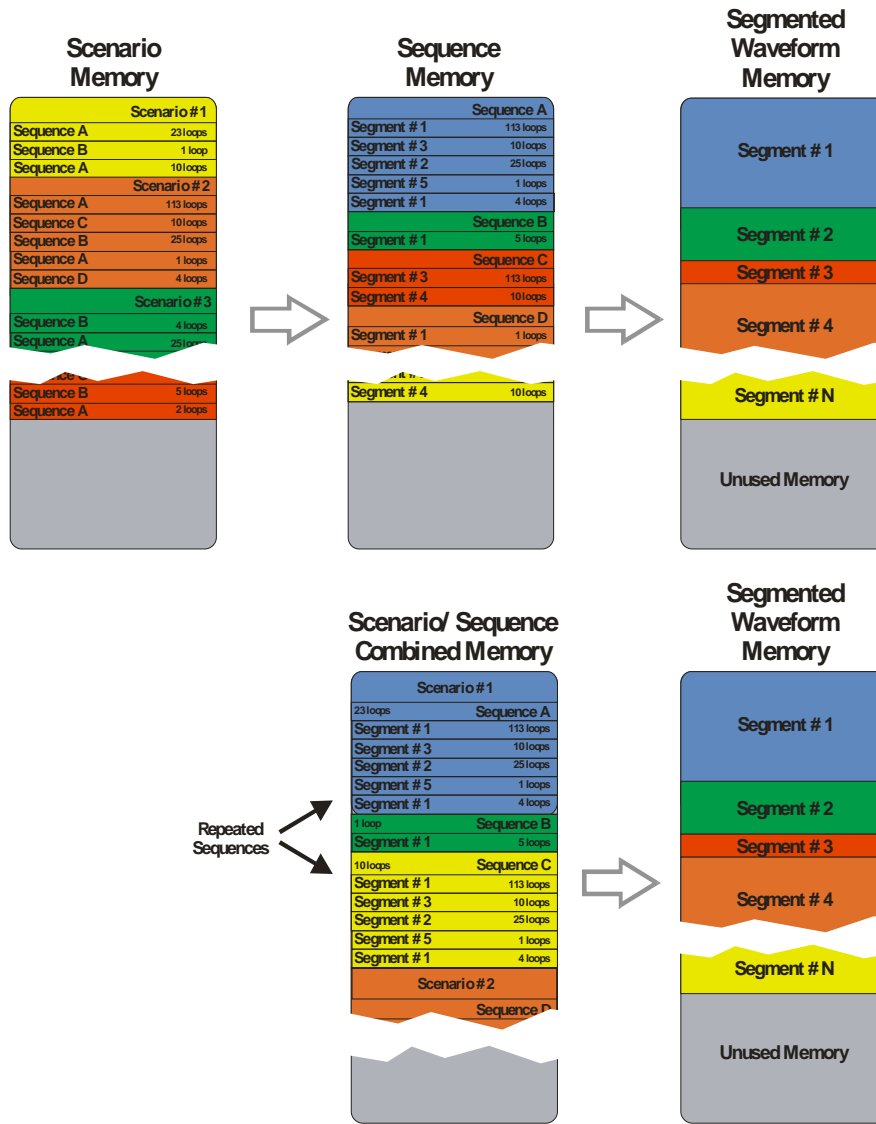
Scenario Memory

Scenario #1
Sequence A 23 loops
Sequence B 1 loop
Sequence A 10 loops
Scenario #2
Sequence A 113 loops
Sequence C 10 loops
Sequence B 25 loops
Sequence A 1 loops
Sequence D 4 loops
Scenario #3
Sequence B 4 loops
Sequence A 25 loops
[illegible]
Sequence B 5 loops
Sequence A 2 loops

Sequence Memory

Sequence A
Segment # 1 113 loops
Segment # 3 10 loops
Segment # 2 25 loops
Segment # 5 1 loops
Segment # 1 4 loops
Sequence B
Segment # 1 5 loops
Sequence C
Segment # 3 113 loops
Segment # 4 10 loops
Sequence D
Segment # 1 1 loops
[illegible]
Segment # 4 10 loops

Segmented Waveform Memory

Segment # 1
Segment # 2
Segment # 3
Segment # 4
Segment # N
Unused Memory

Scenario/ Sequence Combined Memory

Scenario #1
23 loops Sequence A
Segment # 1 113 loops
Segment # 3 10 loops
Segment # 2 25 loops
Segment # 5 1 loops
Segment # 1 4 loops
1 loop Sequence B
Segment # 1 5 loops
10 loops Sequence C
Segment # 1 113 loops
Segment # 3 10 loops
Segment # 2 25 loops
Segment # 5 1 loops
Segment # 1 4 loops
Scenario #2
Sequence D

Repeated Sequences

Segmented Waveform Memory

Segment # 1
Segment # 2
Segment # 3
Segment # 4
Segment # N
Unused Memory